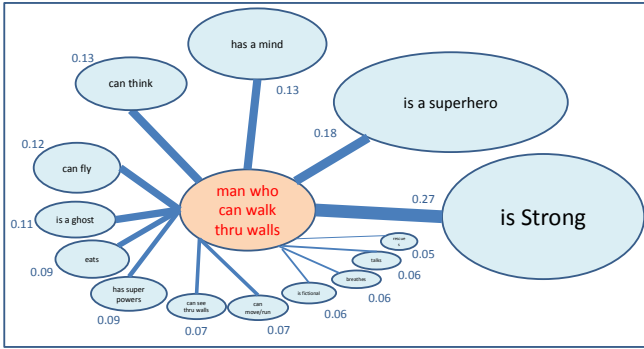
has a mind
0.13
0.13
can think
is a superhero
0.18
0.12
can fly
man who can walk thru walls
0.27
is Strong
is a ghost
0.11
rescue s
0.05
talks
0.06
eats
breathes
0.09
0.06
is fictional
has super powers
0.06
can see thru walls
can move/run
0.09
0.07
0.07